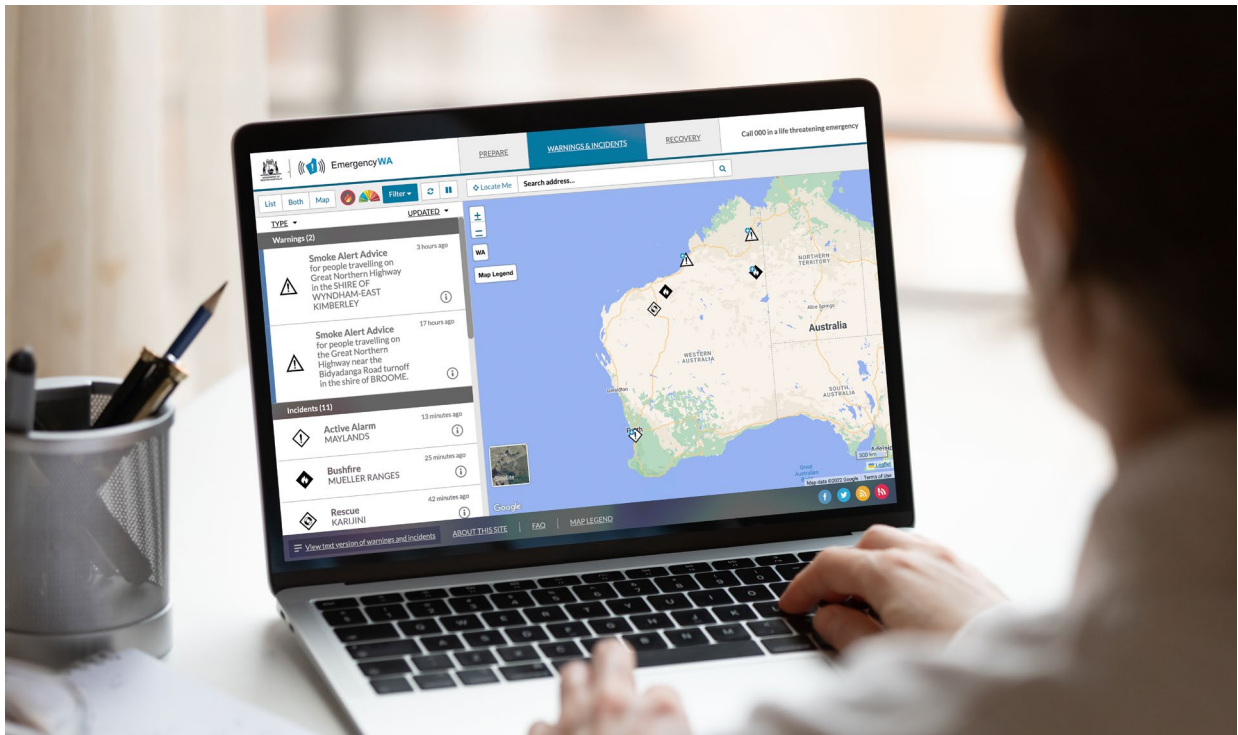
EmergencyWA

PREPARE

WARNINGS & INCIDENTS

RECOVERY

Call 000 in a life threatening emergency

List Both Map

Filter

Locate Me

Search address...

TYPE

UPDATED

Warnings (2)

Smoke Alert Advice for people travelling on Great Northern Highway in the SHIRE OF WYNDHAM-EAST KIMBERLEY

3 hours ago

Smoke Alert Advice for people travelling on the Great Northern Highway near the Bidyadanga Road turnoff in the shire of BROOME.

17 hours ago

Incidents (11)

Active Alarm MAYLANDS

13 minutes ago

Bushfire MUELLER RANGES

25 minutes ago

Rescue KARIJINI

42 minutes ago

WA

Map Legend

NORTHERN TERRITORY

Alice Springs

Australia

WESTERN AUSTRALIA

SOUTH AUSTRALIA

Geraldton

Perth

Great Australian

Satellite

Google

Map data ©2022 Google

300 km

Terms of Use

Leaflet

View text version of warnings and incidents

ABOUT THIS SITE

FAQ

MAP LEGEND